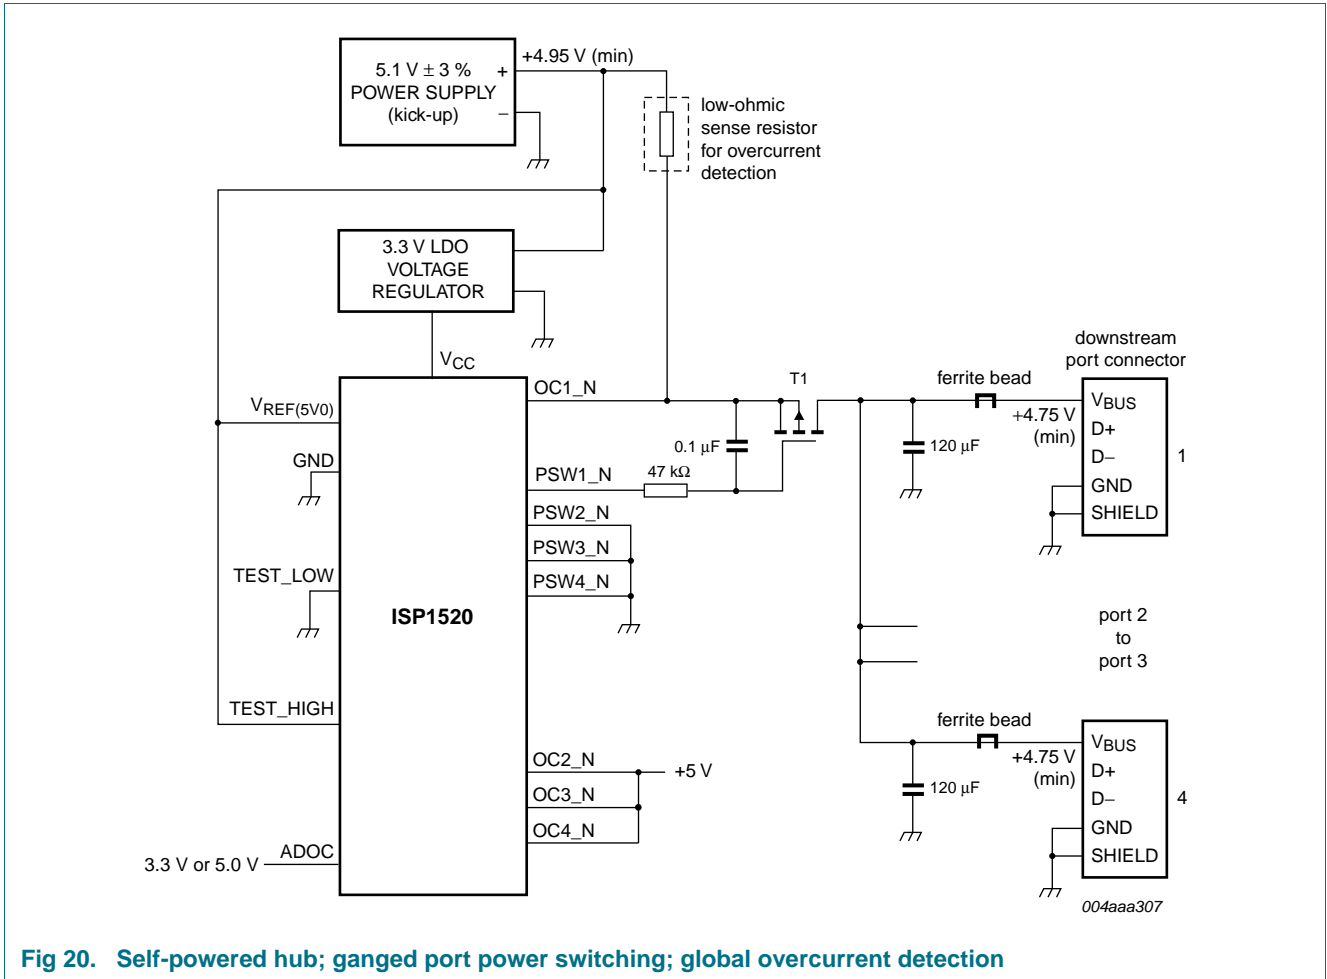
5.1 V ± 3 %
POWER SUPPLY
(kick-up)

+

−

+4.95 V (min)

low-ohmic
sense resistor
for overcurrent
detection

3.3 V LDO
VOLTAGE
REGULATOR

$V_{CC}$

$V_{REF(5V0)}$

GND

TEST_LOW

TEST_HIGH

ADOC

3.3 V or 5.0 V

ISP1520

OC1_N

PSW1_N

PSW2_N

PSW3_N

PSW4_N

OC2_N

OC3_N

OC4_N

+5 V

0.1 μF

47 kΩ

T1

ferrite bead

120 μF

+4.75 V
(min)

downstream
port connector

$V_{BUS}$
D+
D−
GND
SHIELD

1

port 2
to
port 3

ferrite bead

120 μF

+4.75 V
(min)

$V_{BUS}$
D+
D−
GND
SHIELD

4

004aaa307

Fig 20. Self-powered hub; ganged port power switching; global overcurrent detection